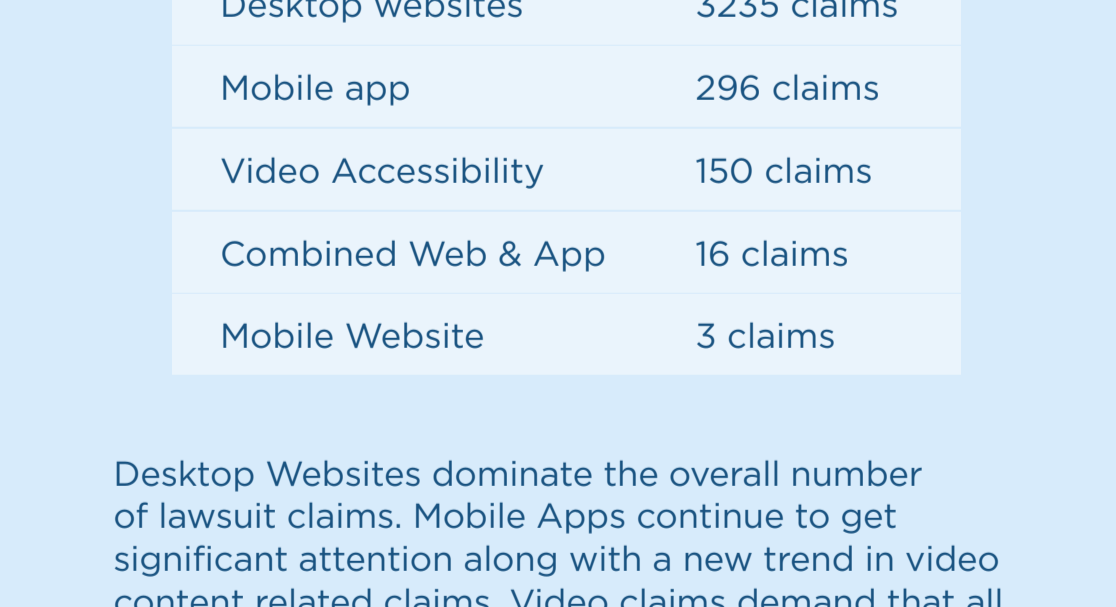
| Desktop websites | 3235 claims |
|---|---|
| Mobile app | 296 claims |
| Video Accessibility | 150 claims |
| Combined Web & App | 16 claims |
| Mobile Website | 3 claims |

Desktop Websites dominate the overall number of lawsuit claims. Mobile Apps continue to get significant attention along with a new trend in video content related claims. Video claims demand that all